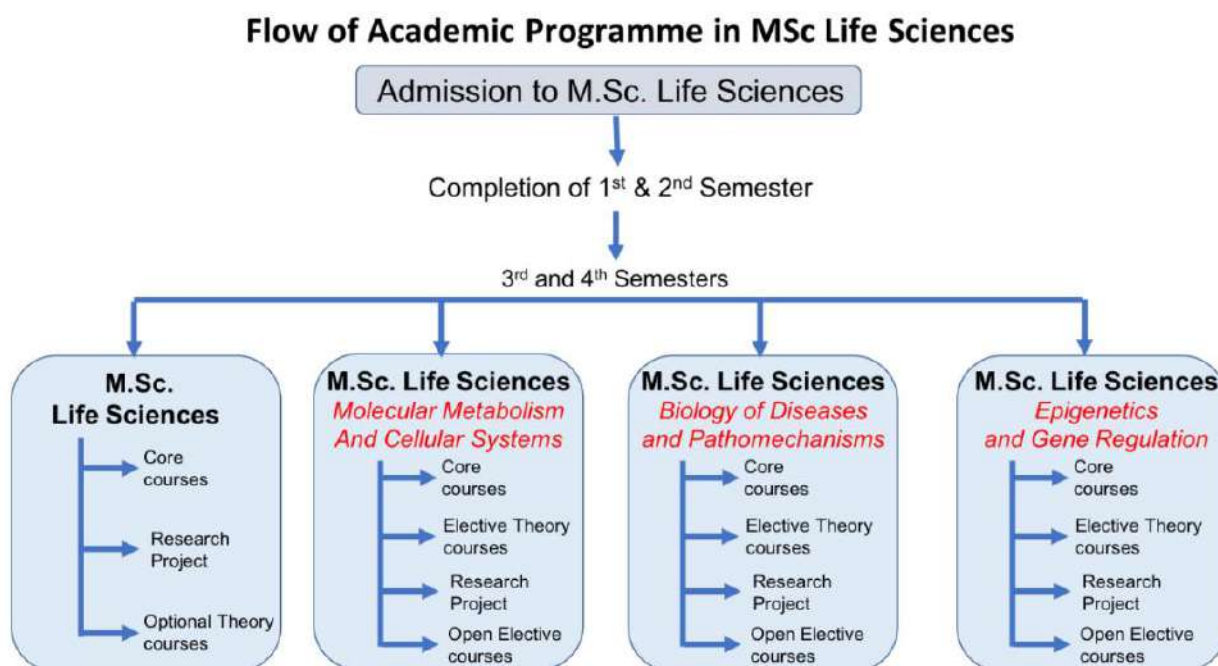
Flow of Academic Programme in MSc Life Sciences

Admission to M.Sc. Life Sciences

Completion of 1$^{st}$ & 2$^{nd}$ Semester

3$^{rd}$ and 4$^{th}$ Semesters

M.Sc. Life Sciences

Core courses

Research Project

Optional Theory courses

M.Sc. Life Sciences
Molecular Metabolism And Cellular Systems

Core courses

Elective Theory courses

Research Project

Open Elective courses

M.Sc. Life Sciences
Biology of Diseases and Pathomechanisms

Core courses

Elective Theory courses

Research Project

Open Elective courses

M.Sc. Life Sciences
Epigenetics and Gene Regulation

Core courses

Elective Theory courses

Research Project

Open Elective courses